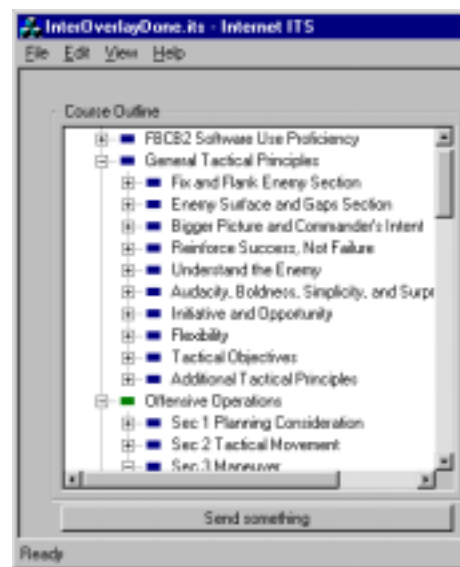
InterOverlayDone.its - Internet ITS

File Edit View Help

Course Outline

FBCB2 Software Use Proficiency
General Tactical Principles
Fix and Flank Enemy Section
Enemy Surface and Gaps Section
Bigger Picture and Commander's Intent
Reinforce Success, Not Failure
Understand the Enemy
Audacity, Boldness, Simplicity, and Surpr
Initiative and Opportunity
Flexibility
Tactical Objectives
Additional Tactical Principles
Offensive Operations
Sec 1 Planning Consideration
Sec 2 Tactical Movement
Sec 3 Maneuver

Send something

Ready